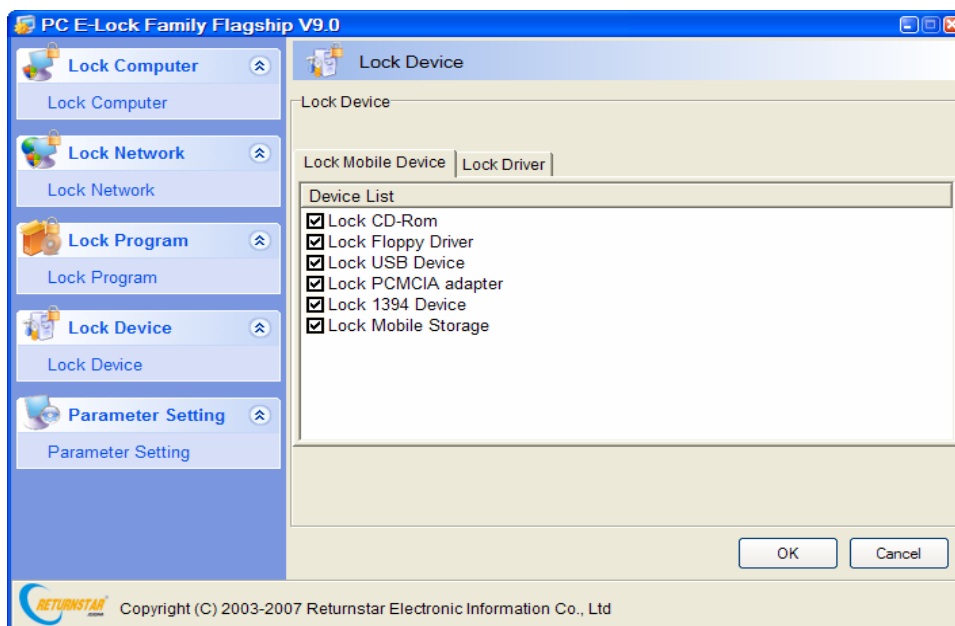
PC E-Lock Family Flagship V9.0

Lock Computer
Lock Computer

Lock Network
Lock Network

Lock Program
Lock Program

Lock Device
Lock Device

Parameter Setting
Parameter Setting

Lock Device

Lock Device

Lock Mobile Device | Lock Driver

Device List
☑ Lock CD-Rom
☑ Lock Floppy Driver
☑ Lock USB Device
☑ Lock PCMCIA adapter
☑ Lock 1394 Device
☑ Lock Mobile Storage

OK
Cancel

RETURNSTAR .com

Copyright (C) 2003-2007 Returnstar Electronic Information Co., Ltd